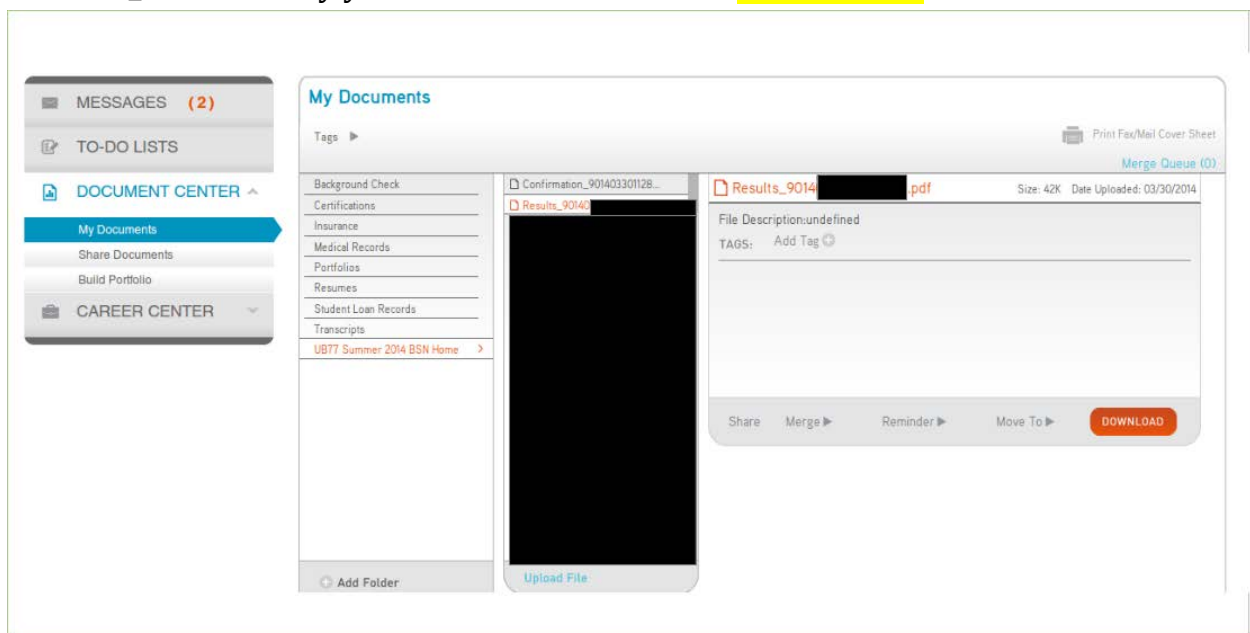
MESSAGES (2)
TO-DO LISTS
DOCUMENT CENTER
My Documents
Share Documents
Build Portfolio
CAREER CENTER

My Documents
Tags
Print Fax/Mail Cover Sheet
Merge Queue (0)

Background Check
Certifications
Insurance
Medical Records
Portfolios
Resumes
Student Loan Records
Transcripts
UB77 Summer 2014 BSN Home
Add Folder

Confirmation_901403301128...
Results_90140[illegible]
Upload File

Results_9014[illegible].pdf
Size: 42K Date Uploaded: 03/30/2014
File Description:undefined
TAGS: Add Tag
Share Merge Reminder Move To DOWNLOAD